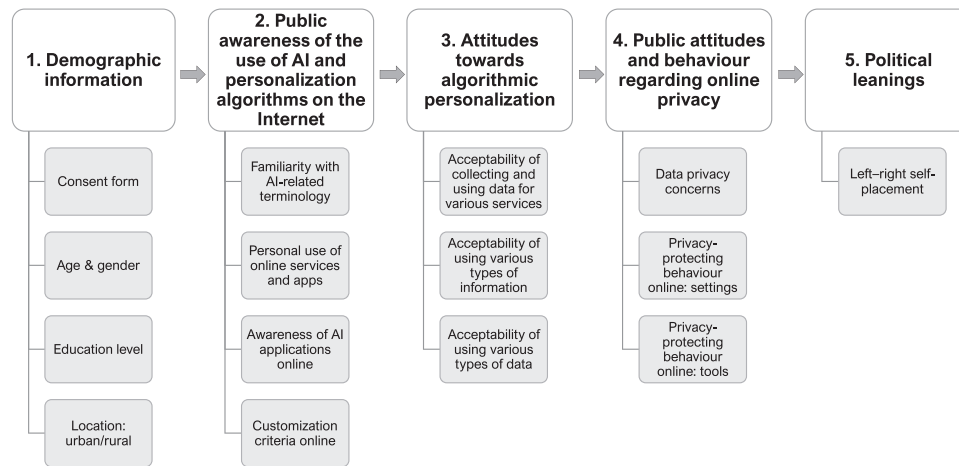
1. Demographic information

Consent form

Age & gender

Education level

Location: urban/rural

2. Public awareness of the use of AI and personalization algorithms on the Internet

Familiarity with AI-related terminology

Personal use of online services and apps

Awareness of AI applications online

Customization criteria online

3. Attitudes towards algorithmic personalization

Acceptability of collecting and using data for various services

Acceptability of using various types of information

Acceptability of using various types of data

4. Public attitudes and behaviour regarding online privacy

Data privacy concerns

Privacy-protecting behaviour online: settings

Privacy-protecting behaviour online: tools

5. Political leanings

Left–right self-placement